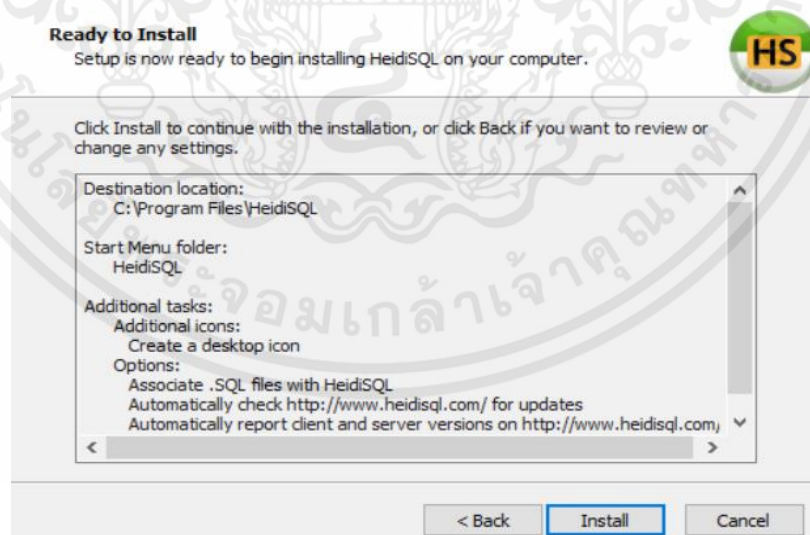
Ready to Install
Setup is now ready to begin installing HeidiSQL on your computer.

HS

Click Install to continue with the installation, or click Back if you want to review or change any settings.

Destination location:
C:\Program Files\HeidiSQL

Start Menu folder:
HeidiSQL

Additional tasks:
Additional icons:
Create a desktop icon
Options:
Associate .SQL files with HeidiSQL
Automatically check http://www.heidisql.com/ for updates
Automatically report client and server versions on http://www.heidisql.com/

< Back
Install
Cancel

มหาวิทยาลัยเทคโนโลยีราชมงคลพระจอมเกล้าเจ้าคุณทหาร